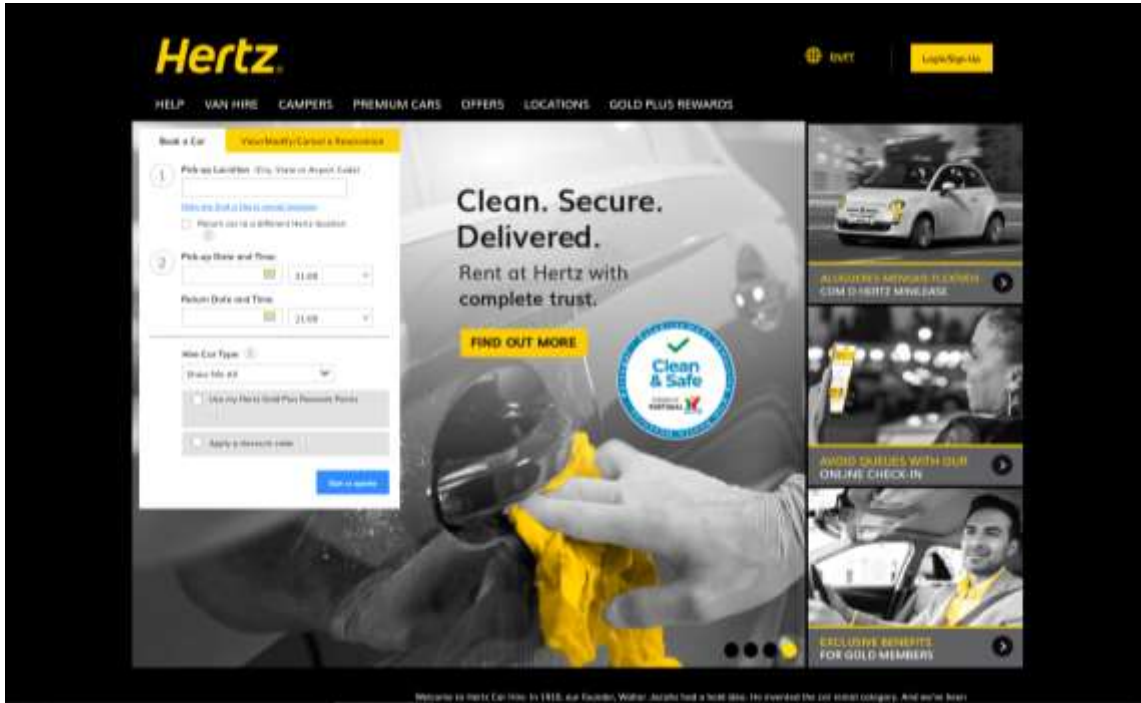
Hertz.

EN/IT

Login/Sign Up

HELP VAN HIRE CAMPERS PREMIUM CARS OFFERS LOCATIONS GOLD PLUS REWARDS

Book a Car

View/Modify/Cancel a Reservation

1 Pick-up Location (City, State or Airport Code)

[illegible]

Return car to a different Hertz location

2 Pick-up Date and Time

11:00

Return Date and Time

11:00

Hire Car Type

Show Me All

Use my Hertz Gold Plus Rewards Points

Apply a discount code

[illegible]

Clean. Secure. Delivered.

Rent at Hertz with complete trust.

FIND OUT MORE

Clean & Safe

PORTUGAL

ALUGUERES MENSAIS FLEXÍVEIS COM O HERTZ MINILEASE

AVOID QUEUES WITH OUR ONLINE CHECK-IN

EXCLUSIVE BENEFITS FOR GOLD MEMBERS

Welcome to Hertz Car Hire. In 1918, our founder, Walter Jacobs had a bold idea. He invented the car rental category. And we've been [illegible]